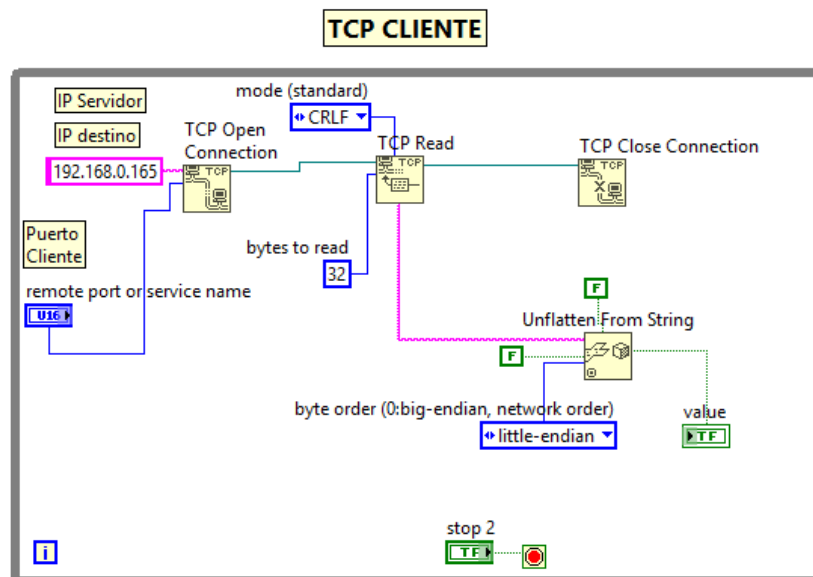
TCP CLIENTE

IP Servidor

IP destino

192.168.0.165

TCP Open Connection

mode (standard)

CRLF

TCP Read

TCP

TCP Close Connection

TCP

Puerto Cliente

bytes to read

32

remote port or service name

U16

F

Unflatten From String

F

byte order (0:big-endian, network order)

little-endian

value

TF

stop 2

TF

i